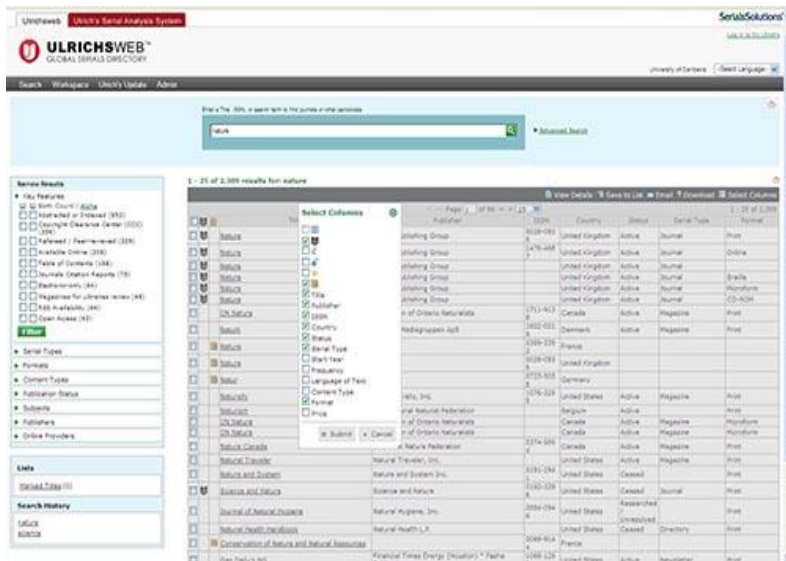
Ulrichsweb | Ulrich's Serial Analysis System

SerialsSolutions

ULRICHSWEB™
GLOBAL SERIALS DIRECTORY

Search | Workspace | Ulrich's Update | Admin

nature

Advanced Search

1 - 25 of 2,309 results for: nature

Serials Results
Key Features
Both Count | Alpha
Abstracted or Indexed (950)
Copyright Clearance Center (CCC) (206)
Refereed / Peer-reviewed (329)
Available Online (306)
Table of Contents (168)
Journals Citation Reports (79)
Electronic/Only (84)
Magazines for Libraries review (48)
RSS Availability (44)
Open Access (45)
Filter

Serial Types
Formats
Content Types
Publication Status
Subjects
Publishers
Online Providers

Lists
Marked Titles (0)

Search History
nature
science

View Details | Save to List | Email | Print | Download | Select Columns

Select Columns
Title
Publisher
ISSN
Country
Status
Serial Type
Start Year
Frequency
Language of Text
Content Type
Format
Price
Submit | Cancel

| Title | Publisher | ISSN | Country | Status | Serial Type | Format |
|---|---|---|---|---|---|---|
| Nature | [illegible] Publishing Group | 0028-0836 | United Kingdom | Active | Journal | Print |
| Nature | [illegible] Publishing Group | 1476-4687 | United Kingdom | Active | Journal | Online |
| Nature | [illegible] Publishing Group | | United Kingdom | Active | Journal | |
| Nature | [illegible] Publishing Group | | United Kingdom | Active | Journal | Braille |
| Nature | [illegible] Publishing Group | | United Kingdom | Active | Journal | Microform |
| Nature | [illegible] Publishing Group | | United Kingdom | Active | Journal | CD-ROM |
| ON Nature | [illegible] of Ontario Naturalists | 1711-9413 | Canada | Active | Magazine | Print |
| Natur | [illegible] Mediegruppen ApS | 1602-0219 | Denmark | Active | Magazine | Print |
| Nature | | | France | | | |
| Nature | | 0028-0836 | United Kingdom | | | |
| Natur | | | Germany | | | |
| Naturally | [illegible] Inc. | | United States | Active | Magazine | Print |
| Naturum | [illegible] Natural Federation | | Belgium | Active | | Print |
| ON Nature | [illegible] of Ontario Naturalists | | Canada | Active | Magazine | Microform |
| ON Nature | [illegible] of Ontario Naturalists | | Canada | Active | Magazine | Microform |
| Nature Canada | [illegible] Nature Federation | | Canada | Active | Magazine | Print |
| Natural Traveler | Natural Traveler, Inc. | | United States | Active | Magazine | Print |
| Nature and System | Nature and System Inc. | | United States | Ceased | | Print |
| Science and Nature | Science and Nature | | United States | Ceased | Journal | Print |
| Journal of Natural Hygiene | Natural Hygiene, Inc. | | United States | Researched / Unresolved | | Print |
| Natural Health Handbook | Natural Health L.P. | | United States | Ceased | Directory | Print |
| Conservation of Nature and Natural Resources | | | France | | | |
| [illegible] | Financial Times Energy (Houston) | | United States | Active | Newsletter | Print |